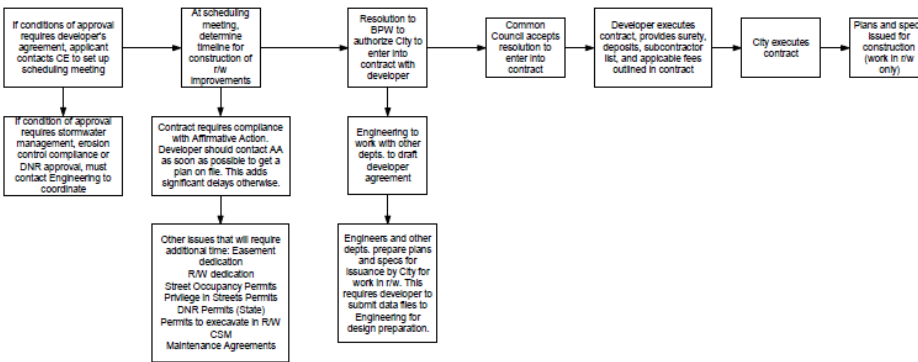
If conditions of approval requires developer's agreement, applicant contacts CE to set up scheduling meeting

At scheduling meeting, determine timeline for construction of r/w improvements

Resolution to BPW to authorize City to enter into contract with developer

Common Council accepts resolution to enter into contract

Developer executes contract, provides surety, deposits, subcontractor list, and applicable fees outlined in contract

City executes contract

Plans and specs issued for construction (work in r/w only)

If condition of approval requires stormwater management, erosion control compliance or DNR approval, must contact Engineering to coordinate

Contract requires compliance with Affirmative Action. Developer should contact AA as soon as possible to get a plan on file. This adds significant delays otherwise.

Engineering to work with other depts. to draft developer agreement

Other issues that will require additional time: Easement dedication
R/W dedication
Street Occupancy Permits
Privilege in Streets Permits
DNR Permits (State)
Permits to execavate in R/W
CSM
Maintenance Agreements

Engineers and other depts. prepare plans and specs for issuance by City for work in r/w. This requires developer to submit data files to Engineering for design preparation.